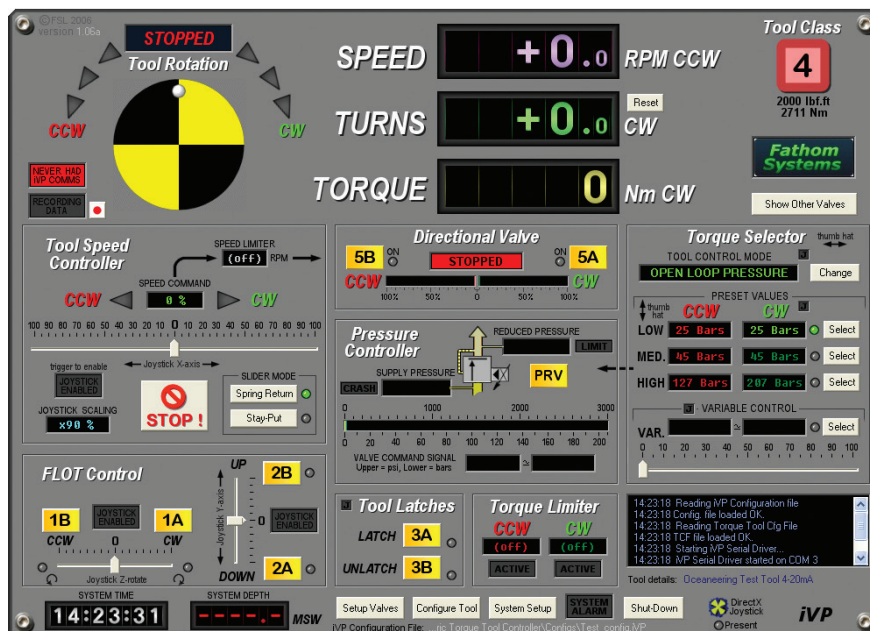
© FSL 2008
Version 1.06a

STOPPED
Tool Rotation

CCW
CW

NEVER HAD iVP COMMS
RECORDING DATA

SPEED +0.0 RPM CCW
TURNS +0.0 CW
Reset
TORQUE 0 Nm CW

Tool Class
4
2000 lbf.ft
2711 Nm

Fathom Systems

Show Other Valves

Tool Speed Controller
SPEED LIMITER
(off) RPM
SPEED COMMAND
CCW 0 % CW
100 90 80 70 60 50 40 30 20 10 0 10 20 30 40 50 60 70 80 90 100
Joystick X-axis
trigger to enable
JOYSTICK ENABLED
JOYSTICK SCALING
x90 %
STOP !
SLIDER MODE
Spring Return
Stay-Put

Directional Valve
5B ON
STOPPED
ON 5A
CCW CW
100% 50% 0 50% 100%

Pressure Controller
REDUCED PRESSURE
LIMIT
SUPPLY PRESSURE
CRASH
PRV
0 1000 2000 3000
0 20 40 60 80 100 120 140 160 180 200
VALVE COMMAND SIGNAL
Upper = psi, Lower = bars

Torque Selector
thumb hat
TOOL CONTROL MODE
OPEN LOOP PRESSURE
Change
PRESET VALUES
thumb hat
CCW CW
LOW 25 Bars 25 Bars Select
MED. 45 Bars 45 Bars Select
HIGH 127 Bars 207 Bars Select
VARIABLE CONTROL
VAR. Select
10 20 30 40 50 60 70 80 90 100

FLOT Control
UP
2B
1B JOYSTICK ENABLED 1A
CCW 0 CW
Joystick Z-rotate
Joystick Y-axis
0
JOYSTICK ENABLED
DOWN
2A

Tool Latches
LATCH 3A
UNLATCH 3B

Torque Limiter
CCW CW
(off) (off)
ACTIVE ACTIVE

14:23:18 Reading iVP Configuration file
14:23:18 Config. file loaded OK.
14:23:18 Reading Torque Tool Cfg File
14:23:18 TCF file loaded OK.
14:23:18 Starting iVP Serial Driver....
14:23:18 iVP Serial Driver started on COM 3
Tool details: Oceaneering Test Tool 4-20mA

SYSTEM TIME
14:23:31
SYSTEM DEPTH
----.- MSW

Setup Valves
Configure Tool
System Setup
SYSTEM ALARM
Shut-Down
DirectX Joystick
Present
iVP
iVP Configuration File: ...ric Torque Tool Controller\Configs\Test_config.iVP